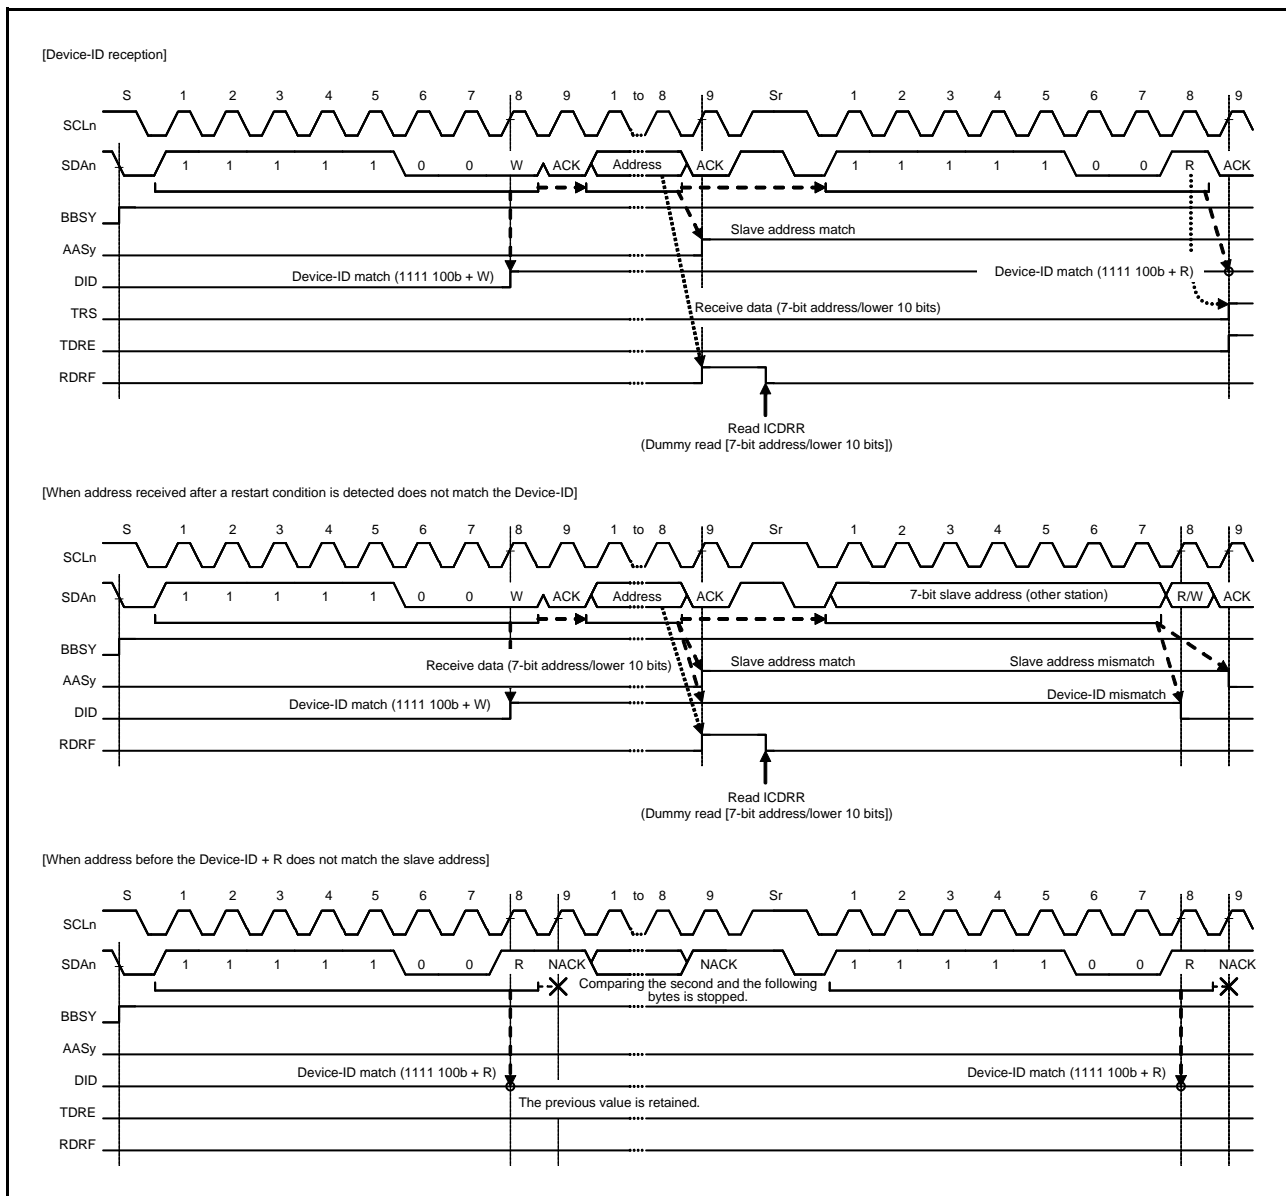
[Device-ID reception]

S 1 2 3 4 5 6 7 8 9 1 to 8 9 Sr 1 2 3 4 5 6 7 8 9

SCLn

SDAn 1 1 1 1 1 0 0 W ACK Address ACK 1 1 1 1 1 0 0 R ACK

BBSY

AASy

DID

TRS

TDRE

RDRF

Slave address match

Device-ID match (1111 100b + W)

Device-ID match (1111 100b + R)

Receive data (7-bit address/lower 10 bits)

Read ICDRR
(Dummy read [7-bit address/lower 10 bits])

[When address received after a restart condition is detected does not match the Device-ID]

S 1 2 3 4 5 6 7 8 9 1 to 8 9 Sr 1 2 3 4 5 6 7 8 9

SCLn

SDAn 1 1 1 1 1 0 0 W ACK Address ACK 7-bit slave address (other station) R/W ACK

BBSY

AASy

DID

RDRF

Receive data (7-bit address/lower 10 bits)

Slave address match

Slave address mismatch

Device-ID mismatch

Device-ID match (1111 100b + W)

Read ICDRR
(Dummy read [7-bit address/lower 10 bits])

[When address before the Device-ID + R does not match the slave address]

S 1 2 3 4 5 6 7 8 9 1 to 8 9 Sr 1 2 3 4 5 6 7 8 9

SCLn

SDAn 1 1 1 1 1 0 0 R NACK NACK 1 1 1 1 1 0 0 R NACK

Comparing the second and the following bytes is stopped.

BBSY

AASy

DID

TDRE

RDRF

Device-ID match (1111 100b + R)

Device-ID match (1111 100b + R)

The previous value is retained.